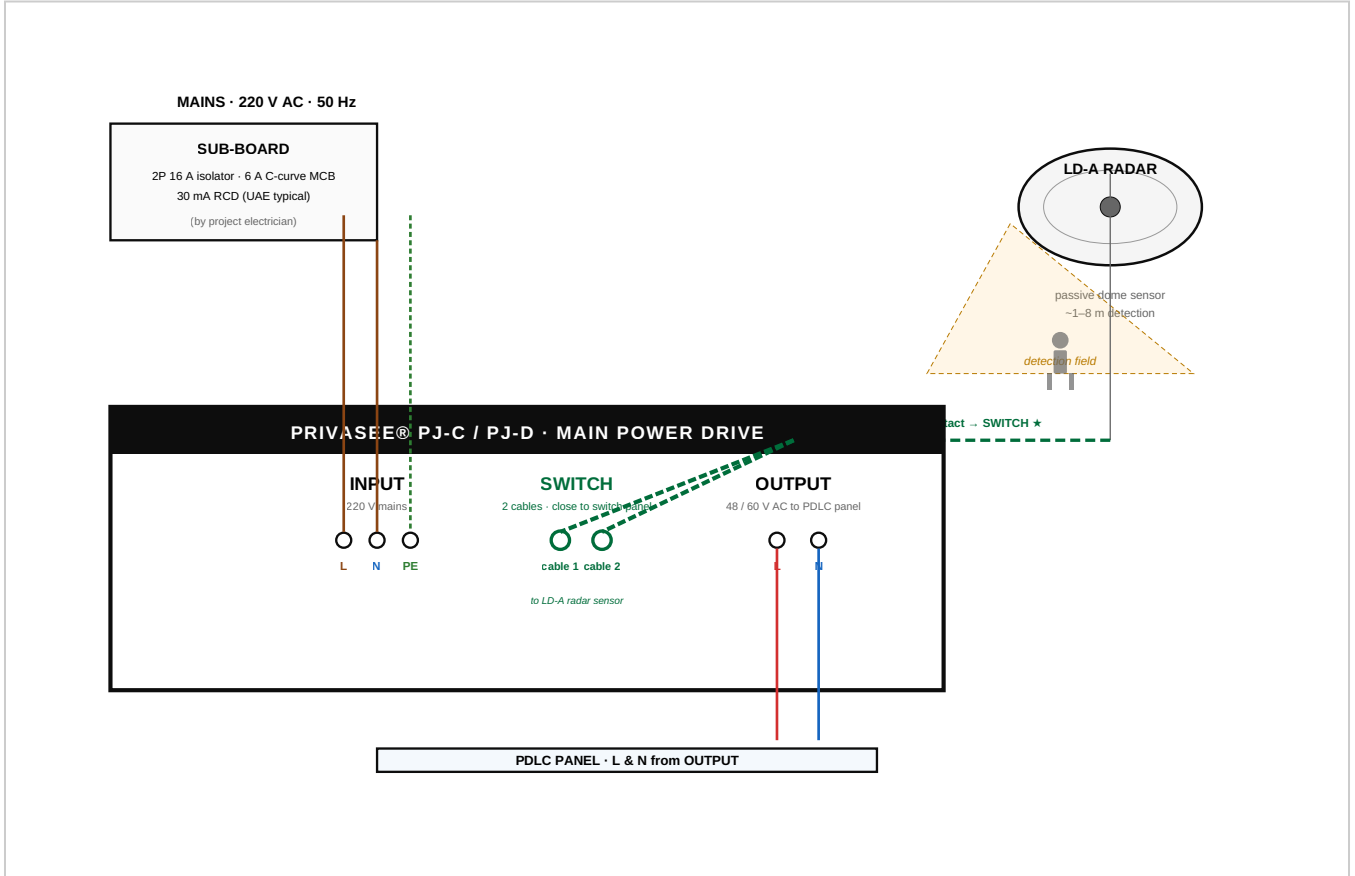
MAINS · 220 V AC · 50 Hz

SUB-BOARD

2P 16 A isolator · 6 A C-curve MCB

30 mA RCD (UAE typical)

(by project electrician)

LD-A RADAR

passive dome sensor

~1–8 m detection

detection field

PRIVASEE® PJ-C / PJ-D · MAIN POWER DRIVE

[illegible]tact → SWITCH ★

INPUT

220 V mains

L N PE

SWITCH

2 cables · close to switch panel

cable 1 cable 2

to LD-A radar sensor

OUTPUT

48 / 60 V AC to PDLC panel

L N

PDLC PANEL · L & N from OUTPUT